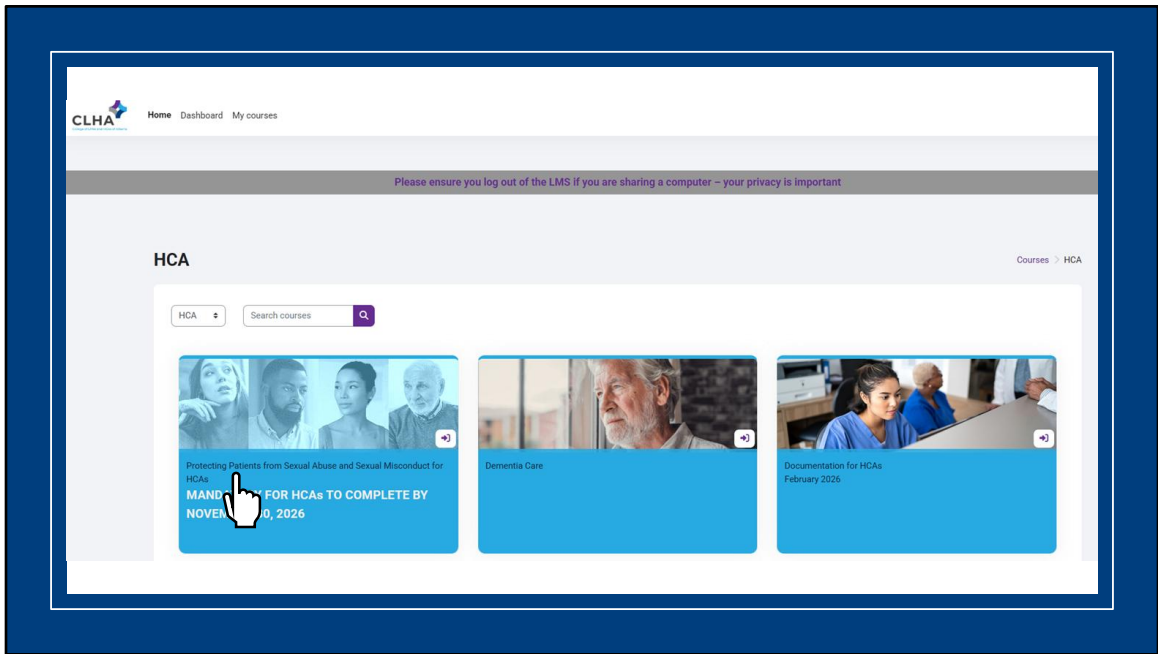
CLHA

Home Dashboard My courses

Please ensure you log out of the LMS if you are sharing a computer – your privacy is important

HCA

Courses > HCA

HCA

Search courses

Protecting Patients from Sexual Abuse and Sexual Misconduct for HCAs

MAND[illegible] FOR HCAs TO COMPLETE BY NOVEM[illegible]0, 2026

Dementia Care

Documentation for HCAs
February 2026